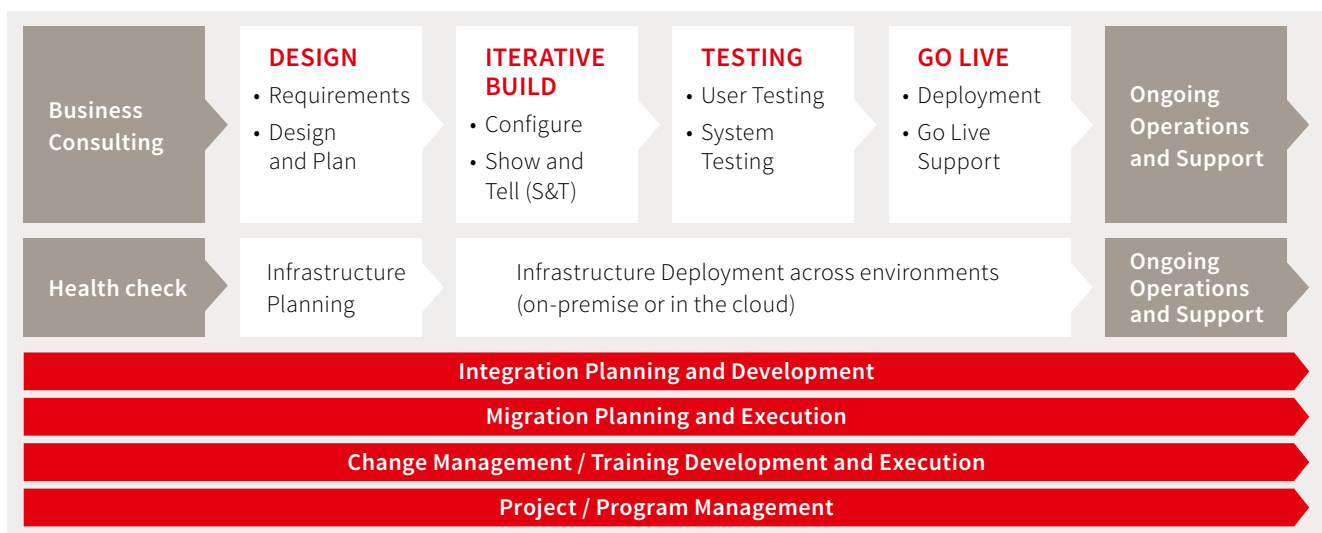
Business Consulting

DESIGN
• Requirements
• Design and Plan

ITERATIVE BUILD
• Configure
• Show and Tell (S&T)

TESTING
• User Testing
• System Testing

GO LIVE
• Deployment
• Go Live Support

Ongoing Operations and Support

Health check

Infrastructure Planning

Infrastructure Deployment across environments (on-premise or in the cloud)

Ongoing Operations and Support

Integration Planning and Development

Migration Planning and Execution

Change Management / Training Development and Execution

Project / Program Management